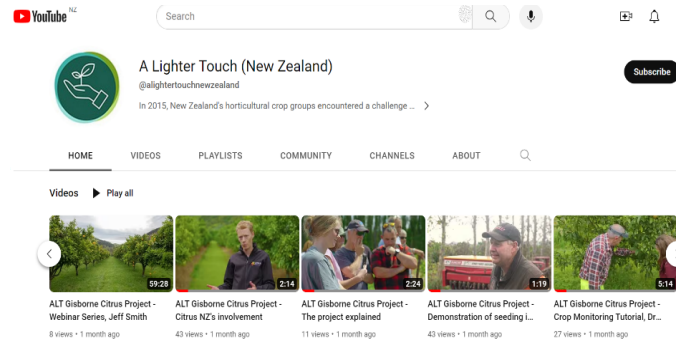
YouTube NZ

Search

A Lighter Touch (New Zealand)

@alightertouchnewzealand

In 2015, New Zealand's horticultural crop groups encountered a challenge ...

Subscribe

HOME VIDEOS PLAYLISTS COMMUNITY CHANNELS ABOUT

Videos Play all

59:28
ALT Gisborne Citrus Project - Webinar Series, Jeff Smith
8 views • 1 month ago

2:14
ALT Gisborne Citrus Project - Citrus NZ's involvement
43 views • 1 month ago

2:24
ALT Gisborne Citrus Project - The project explained
11 views • 1 month ago

1:19
ALT Gisborne Citrus Project - Demonstration of seeding i...
43 views • 1 month ago

5:14
ALT Gisborne Citrus Project - Crop Monitoring Tutorial, Dr...
27 views • 1 month ago